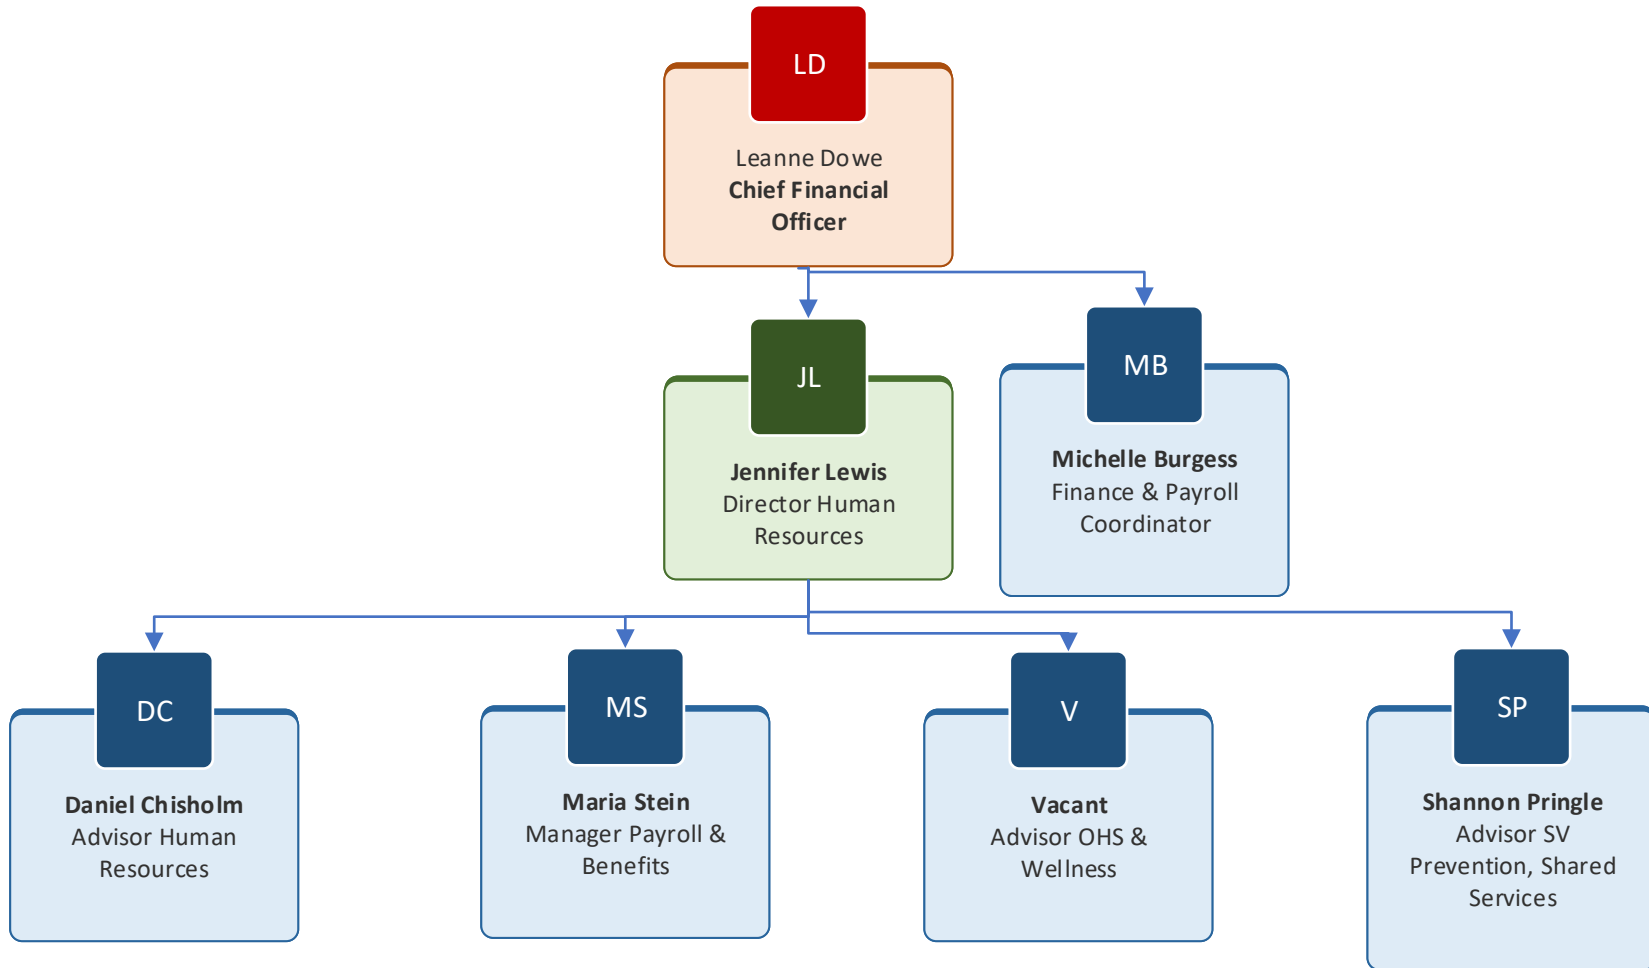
LD

Leanne Dowe
**Chief Financial Officer**

JL

**Jennifer Lewis**
Director Human Resources

MB

**Michelle Burgess**
Finance & Payroll Coordinator

DC

**Daniel Chisholm**
Advisor Human Resources

MS

**Maria Stein**
Manager Payroll & Benefits

V

**Vacant**
Advisor OHS & Wellness

SP

**Shannon Pringle**
Advisor SV Prevention, Shared Services